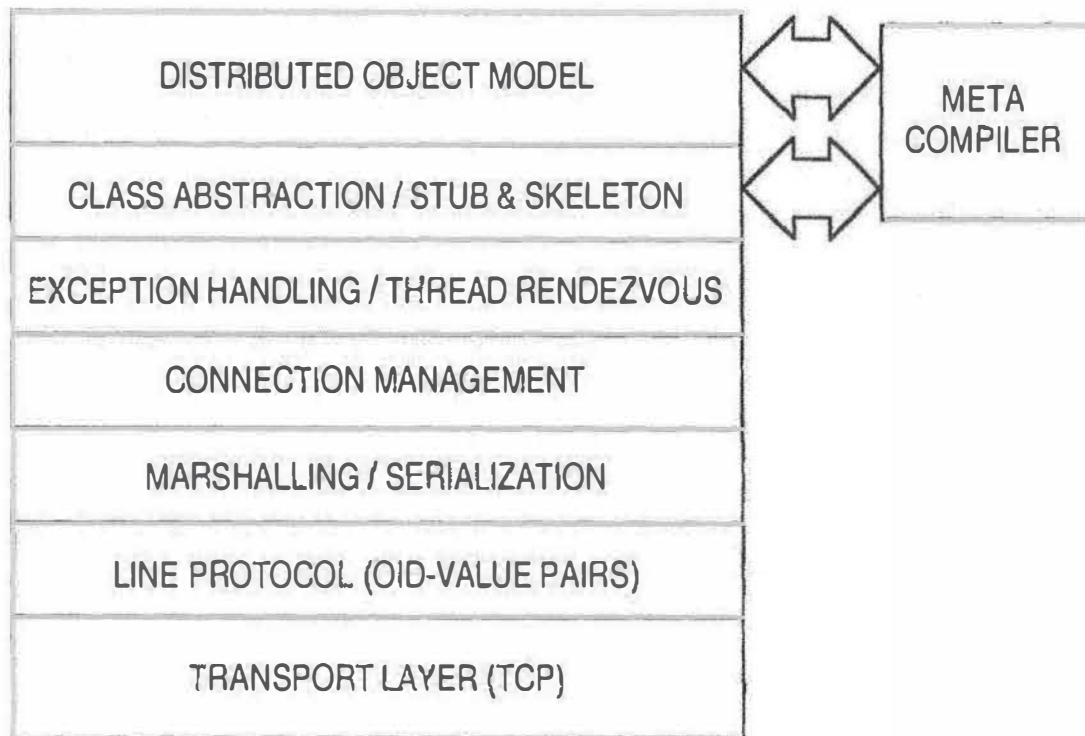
DISTRIBUTED OBJECT MODEL

CLASS ABSTRACTION / STUB & SKELETON

EXCEPTION HANDLING / THREAD RENDEZVOUS

CONNECTION MANAGEMENT

MARSHALLING / SERIALIZATION

LINE PROTOCOL (OID-VALUE PAIRS)

TRANSPORT LAYER (TCP)

META COMPILER